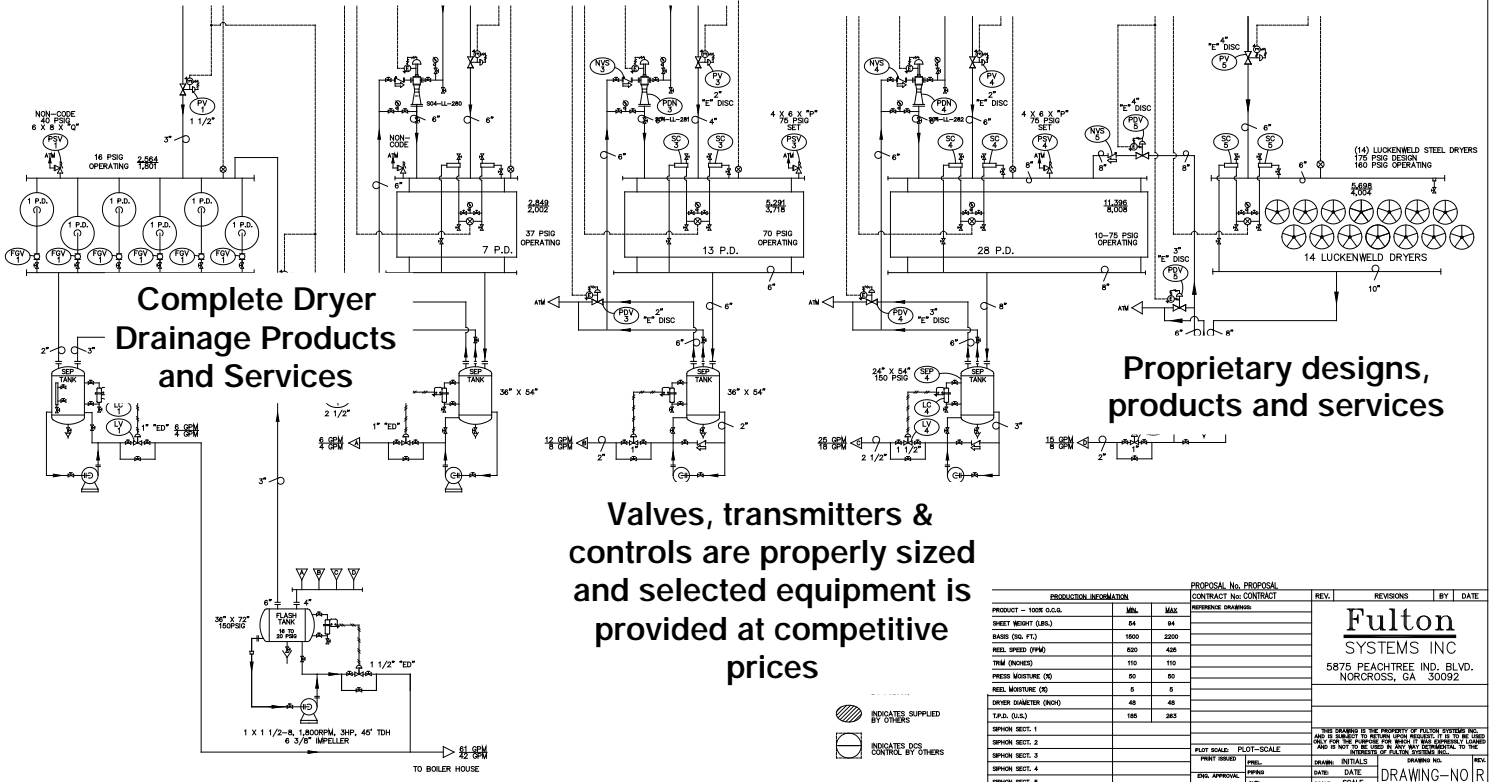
Complete Dryer Drainage Products and Services

Proprietary designs, products and services

Valves, transmitters & controls are properly sized and selected equipment is provided at competitive prices

NON-CODE 40 PSIG 6 X 8 X "Q"

PSV 3

PV 1

1 1/2"

3"

16 PSIG OPERATING

$\frac{2,564}{1,801}$

1 P.D.

FGV 1

2"

3"

SEP TANK

LC 1

LV 1

1" "ED"

$\frac{6\ GPM}{4\ GPM}$

S04-LL-280

NON-CODE

6"

$\frac{2,849}{2,002}$

37 PSIG OPERATING

7 P.D.

36" X 54"

$\frac{6\ GPM}{4\ GPM}$

1" "ED"

2 1/2"

NVS 3

PDN 3

PV 4

2" "E" DISC

4 X 6 X "P" 76 PSIG SET

PSV 3

SC 3

$\frac{5,291}{3,718}$

70 PSIG OPERATING

13 P.D.

ATM

PDV 3

2" "E" DISC

36" X 54"

$\frac{12\ GPM}{8\ GPM}$

2"

NVS 4

PDN 4

PV 4

2" "E" DISC

4 X 6 X "P" 76 PSIG SET

PSV 4

SC 4

$\frac{11,396}{8,008}$

10-75 PSIG OPERATING

28 P.D.

PDV 4

3" "E" DISC

24" X 54" 150 PSIG

SEP 4

LC 4

LV 4

$\frac{25\ GPM}{18\ GPM}$

2 1/2"

1 1/2"

3"

4" "E" DISC

PV 5

NVS 5

4" "E" DISC

PDV 5

SC 5

(14) LUCKENWELD STEEL DRYERS 175 PSIG DESIGN 160 PSIG OPERATING

$\frac{5,695}{4,004}$

14 LUCKENWELD DRYERS

3" "E" DISC

PDV 6

10"

$\frac{15\ GPM}{8\ GPM}$

36" X 72" 150PSIG

FLASH TANK 16 TO 20 PSIG

1 1/2" "ED"

1 X 1 1/2-8, 1,800RPM, 3HP, 45' TDH 6 3/8" IMPELLER

$\frac{61\ GPM}{42\ GPM}$

TO BOILER HOUSE

INDICATES SUPPLIED BY OTHERS

INDICATES DCS CONTROL BY OTHERS

| PRODUCTION INFORMATION | MIN. | MAX |
|---|---|---|
| PRODUCT – 100% O.C.G. | | |
| SHEET WEIGHT (LBS.) | 54 | 94 |
| BASIS (SQ. FT.) | 1500 | 2200 |
| REEL SPEED (FPM) | 520 | 425 |
| TRIM (INCHES) | 110 | 110 |
| PRESS MOISTURE (%) | 50 | 50 |
| REEL MOISTURE (%) | 5 | 5 |
| DRYER DIAMETER (INCH) | 48 | 48 |
| T.P.D. (U.S.) | 185 | 263 |
| SIPHON SECT. 1 | | |
| SIPHON SECT. 2 | | |
| SIPHON SECT. 3 | | |
| SIPHON SECT. 4 | | |

PROPOSAL No. PROPOSAL
CONTRACT No: CONTRACT
REFERENCE DRAWINGS:
PLOT SCALE: PLOT-SCALE
PRINT ISSUED
PREL.
PIPING
ENG. APPROVAL

REV. REVISIONS BY DATE

Fulton SYSTEMS INC
5875 PEACHTREE IND. BLVD. NORCROSS, GA 30092

THIS DRAWING IS THE PROPERTY OF FULTON SYSTEMS INC. AND IS SUBJECT TO RETURN UPON REQUEST. IT IS TO BE USED ONLY FOR THE PURPOSE FOR WHICH IT WAS EXPRESSLY LOANED AND IS NOT TO BE USED IN ANY WAY DETRIMENTAL TO THE INTERESTS OF FULTON SYSTEMS INC.

DRAWN: INITIALS
DATE: DATE
DRAWING NO.
DRAWING-NO
REV.
R